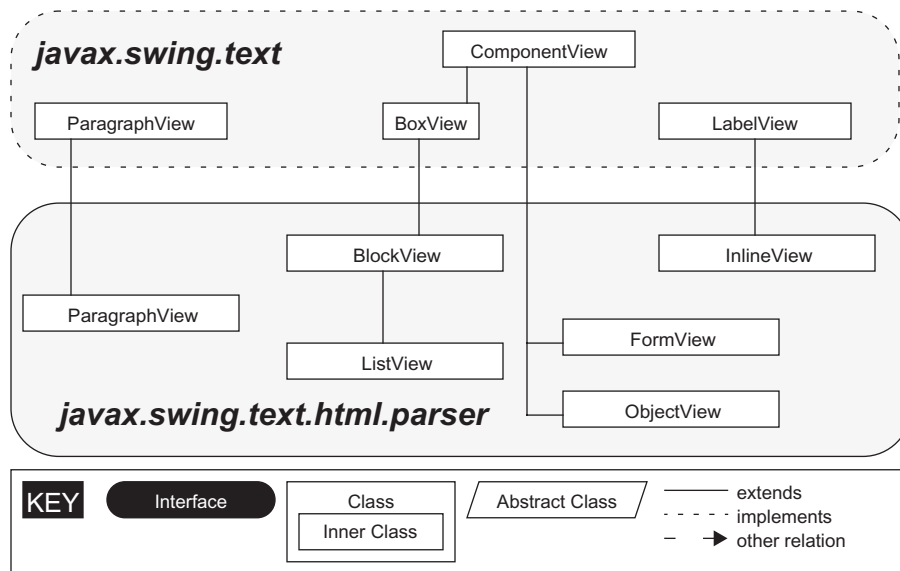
javax.swing.text

ComponentView

ParagraphView

BoxView

LabelView

BlockView

InlineView

ParagraphView

FormView

ListView

javax.swing.text.html.parser

ObjectView

KEY

Interface

Class

Inner Class

Abstract Class

extends

implements

other relation